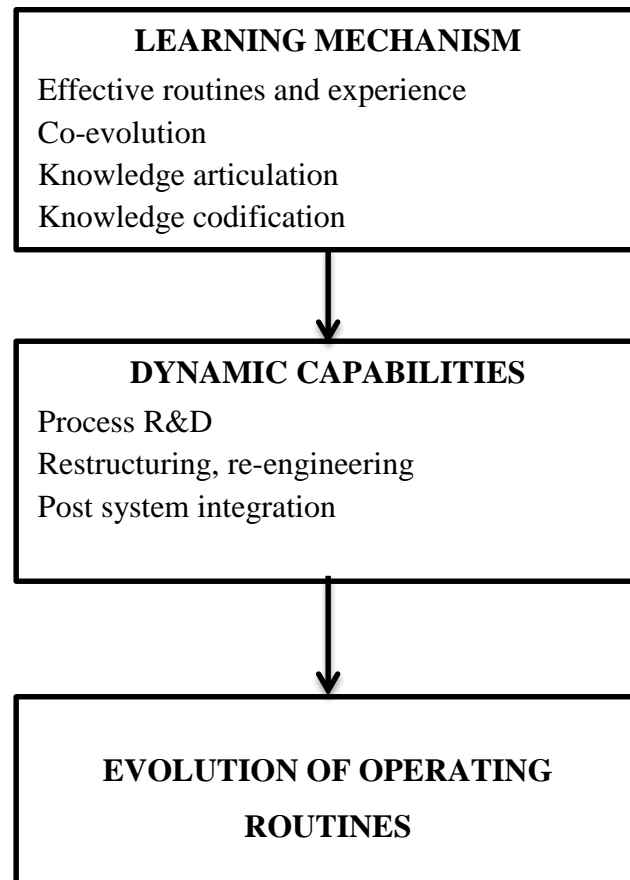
LEARNING MECHANISM

Effective routines and experience
Co-evolution
Knowledge articulation
Knowledge codification

DYNAMIC CAPABILITIES

Process R&D
Restructuring, re-engineering
Post system integration

EVOLUTION OF OPERATING ROUTINES